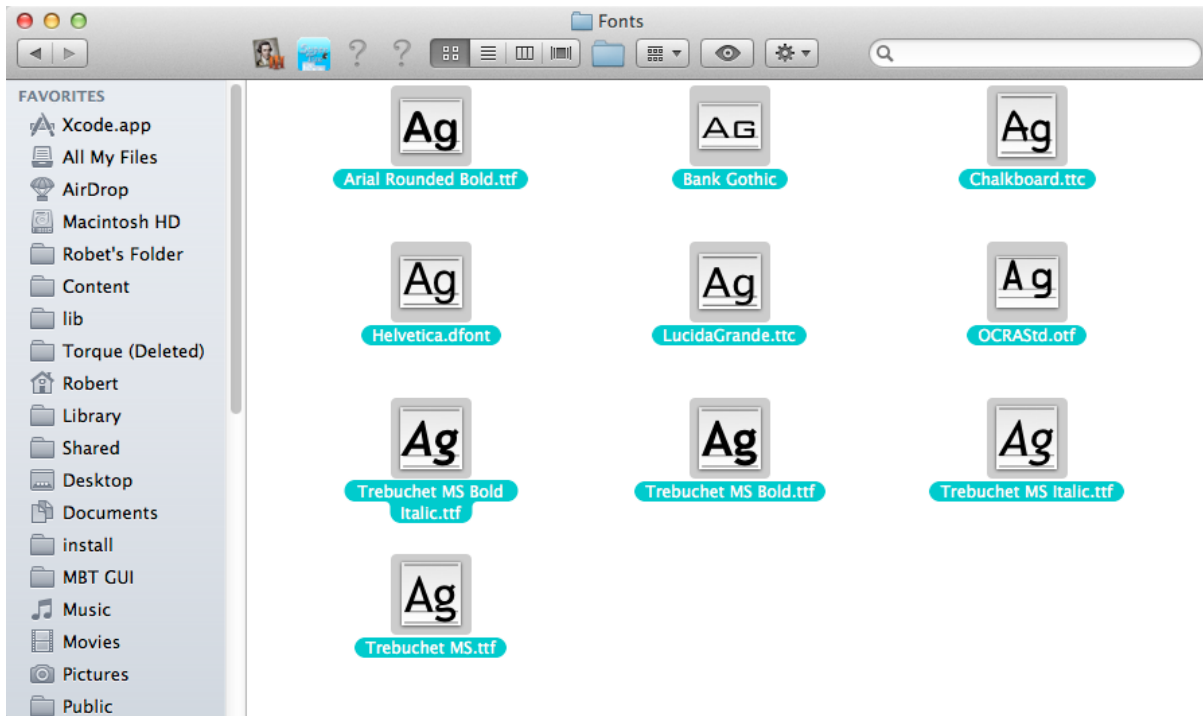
Fonts

FAVORITES
Xcode.app
All My Files
AirDrop
Macintosh HD
Robet's Folder
Content
lib
Torque (Deleted)
Robert
Library
Shared
Desktop
Documents
install
MBT GUI
Music
Movies
Pictures
Public

Ag
Arial Rounded Bold.ttf
AG
Bank Gothic
Ag
Chalkboard.ttc
Ag
Helvetica.dfont
Ag
LucidaGrande.ttc
Ag
OCRAStd.otf
Ag
Trebuchet MS Bold Italic.ttf
Ag
Trebuchet MS Bold.ttf
Ag
Trebuchet MS Italic.ttf
Ag
Trebuchet MS.ttf